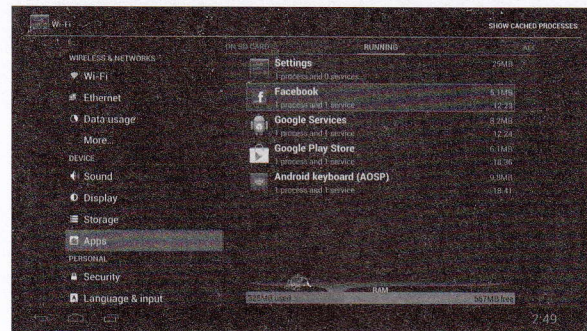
Wi-Fi

SHOW CACHED PROCESSES

WIRELESS & NETWORKS
Wi-Fi
Ethernet
Data usage
More...
DEVICE
Sound
Display
Storage
Apps
PERSONAL
Security
Language & input

ON SD CARD
RUNNING
ALL

Settings
1 process and 0 services
29MB

Facebook
1 process and 1 service
6.1MB
12:23

Google Services
1 process and 1 service
8.2MB
12:24

Google Play Store
1 process and 1 service
6.1MB
18:36

Android keyboard (AOSP)
1 process and 1 service
9.8MB
18:41

RAM
325MB used
567MB free

2:49